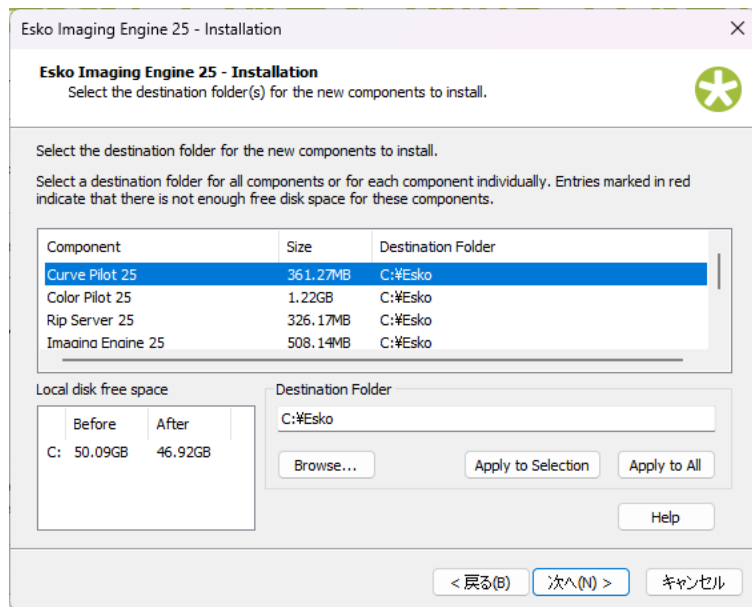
Esko Imaging Engine 25 - Installation

Esko Imaging Engine 25 - Installation
Select the destination folder(s) for the new components to install.

Select the destination folder for the new components to install.

Select a destination folder for all components or for each component individually. Entries marked in red indicate that there is not enough free disk space for these components.

| Component | Size | Destination Folder |
|---|---|---|
| Curve Pilot 25 | 361.27MB | C:¥Esko |
| Color Pilot 25 | 1.22GB | C:¥Esko |
| Rip Server 25 | 326.17MB | C:¥Esko |
| Imaging Engine 25 | 508.14MB | C:¥Esko |

Local disk free space

| | Before | After |
|---|---|---|
| C: | 50.09GB | 46.92GB |

Destination Folder
C:¥Esko

Browse...
Apply to Selection
Apply to All
Help

< 戻る(B)
次へ(N) >
キャンセル